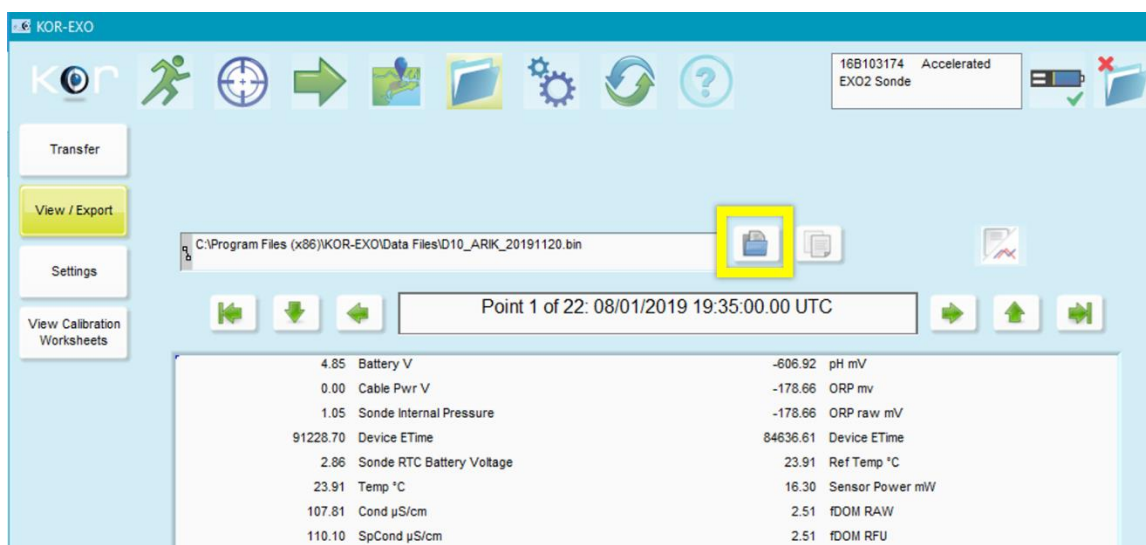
KOR-EXO

KOR

16B103174 Accelerated EXO2 Sonde

Transfer

View / Export

Settings

View Calibration Worksheets

C:\Program Files (x86)\KOR-EXO\Data Files\D10_ARIK_20191120.bin

Point 1 of 22: 08/01/2019 19:35:00.00 UTC

| | | | |
|---|---|---|---|
| 4.85 | Battery V | -606.92 | pH mV |
| 0.00 | Cable Pwr V | -178.66 | ORP mv |
| 1.05 | Sonde Internal Pressure | -178.66 | ORP raw mV |
| 91228.70 | Device ETime | 84636.61 | Device ETime |
| 2.86 | Sonde RTC Battery Voltage | 23.91 | Ref Temp °C |
| 23.91 | Temp °C | 16.30 | Sensor Power mW |
| 107.81 | Cond µS/cm | 2.51 | fDOM RAW |
| 110.10 | SpCond µS/cm | 2.51 | fDOM RFU |